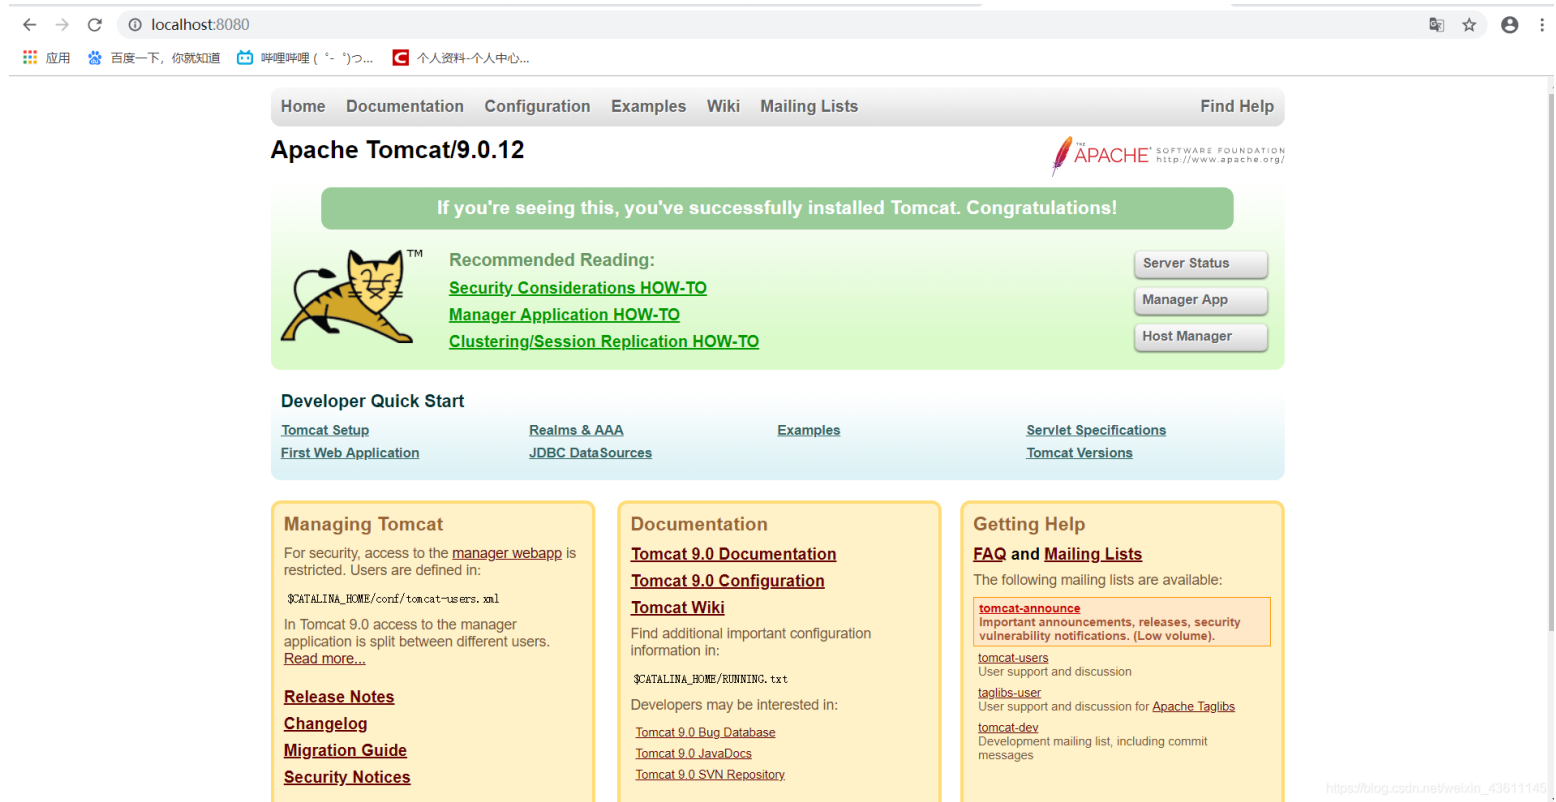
localhost:8080

应用 百度一下，你就知道 哔哩哔哩 ( ゜- ゜)つ... 个人资料-个人中心...

Home Documentation Configuration Examples Wiki Mailing Lists Find Help

Apache Tomcat/9.0.12

APACHE SOFTWARE FOUNDATION http://www.apache.org/

If you're seeing this, you've successfully installed Tomcat. Congratulations!

TM

Recommended Reading:
Security Considerations HOW-TO
Manager Application HOW-TO
Clustering/Session Replication HOW-TO

Server Status
Manager App
Host Manager

Developer Quick Start

Tomcat Setup
First Web Application
Realms & AAA
JDBC DataSources
Examples
Servlet Specifications
Tomcat Versions

Managing Tomcat

For security, access to the manager webapp is restricted. Users are defined in:

$CATALINA_HOME/conf/tomcat-users.xml

In Tomcat 9.0 access to the manager application is split between different users. Read more...

Release Notes
Changelog
Migration Guide
Security Notices

Documentation

Tomcat 9.0 Documentation
Tomcat 9.0 Configuration
Tomcat Wiki

Find additional important configuration information in:

$CATALINA_HOME/RUNNING.txt

Developers may be interested in:

Tomcat 9.0 Bug Database
Tomcat 9.0 JavaDocs
Tomcat 9.0 SVN Repository

Getting Help

FAQ and Mailing Lists

The following mailing lists are available:

tomcat-announce
Important announcements, releases, security vulnerability notifications. (Low volume).

tomcat-users
User support and discussion

taglibs-user
User support and discussion for Apache Taglibs

tomcat-dev
Development mailing list, including commit messages

https://blog.csdn.net/weixin_43611145